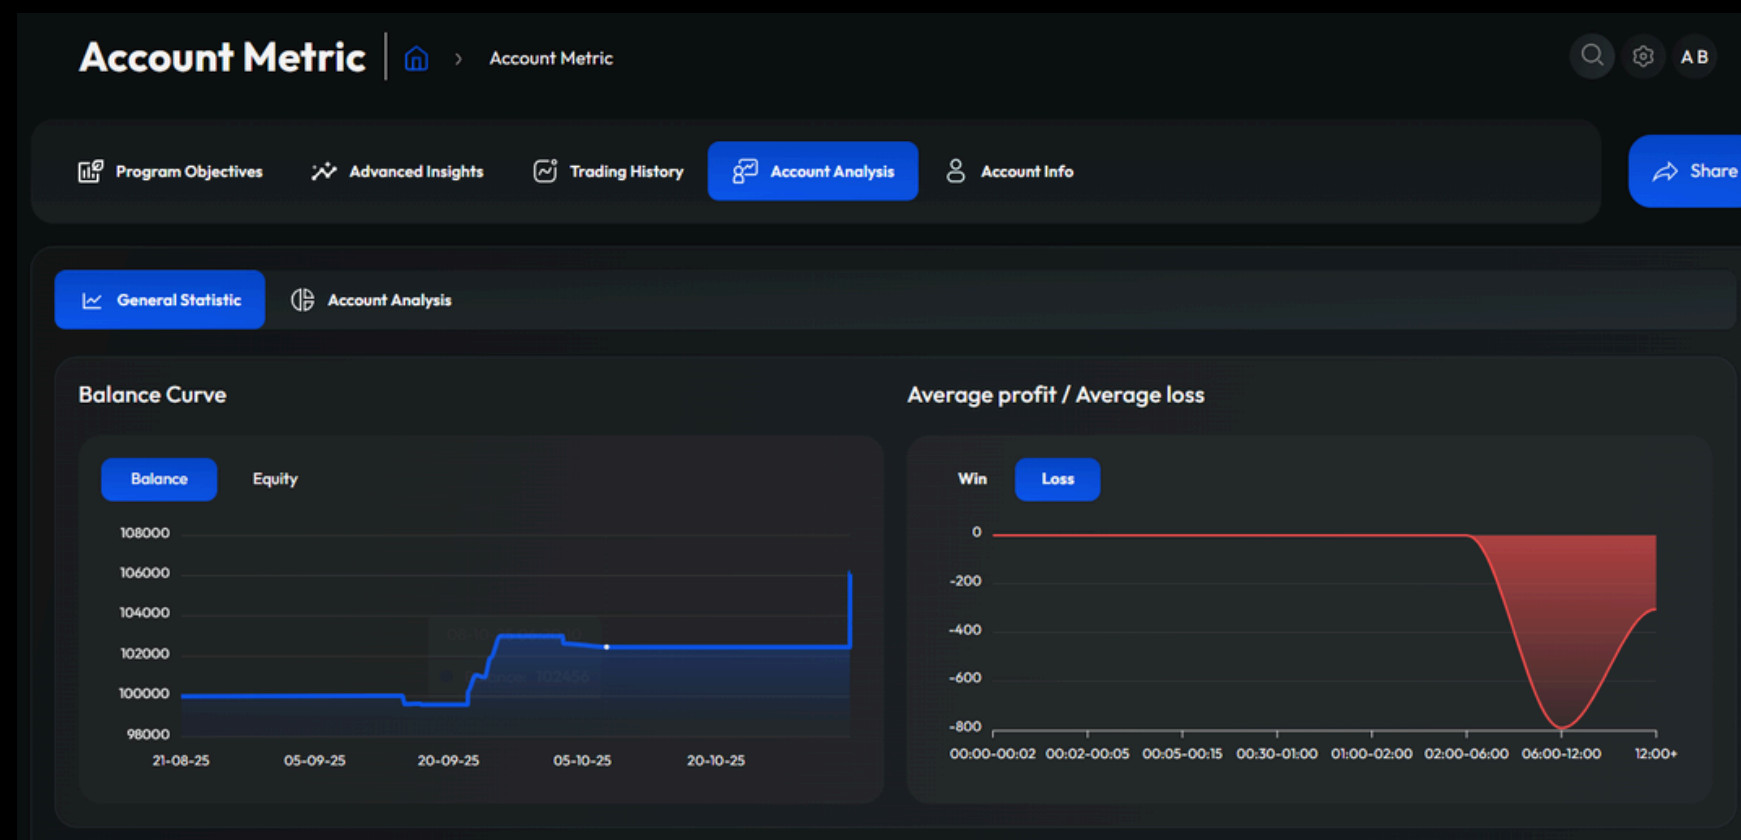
Account Metric | > Account Metric

AB

Program Objectives
Advanced Insights
Trading History
Account Analysis
Account Info

Share

General Statistic
Account Analysis

Balance Curve

Balance
Equity

108000
106000
104000
102000
100000
98000

21-08-25
05-09-25
20-09-25
05-10-25
20-10-25

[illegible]
Balance: 102456

Average profit / Average loss

Win
Loss

0
-200
-400
-600
-800

00:00-00:02
00:02-00:05
00:05-00:15
00:30-01:00
01:00-02:00
02:00-06:00
06:00-12:00
12:00+